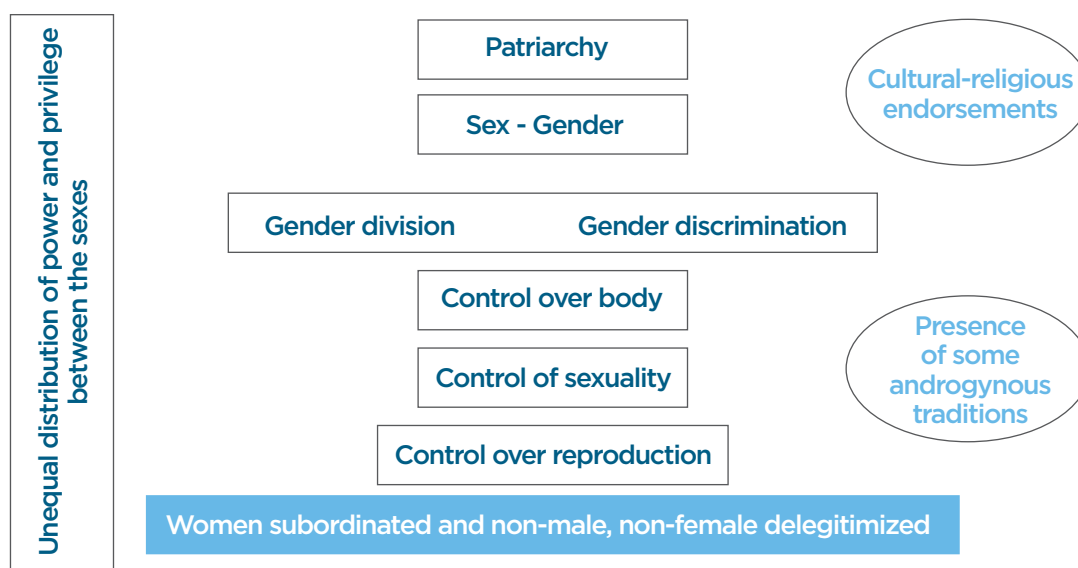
Unequal distribution of power and privilege between the sexes

Patriarchy

Sex - Gender

Cultural-religious endorsements

Gender division

Gender discrimination

Control over body

Control of sexuality

Presence of some androgynous traditions

Control over reproduction

Women subordinated and non-male, non-female delegitimized